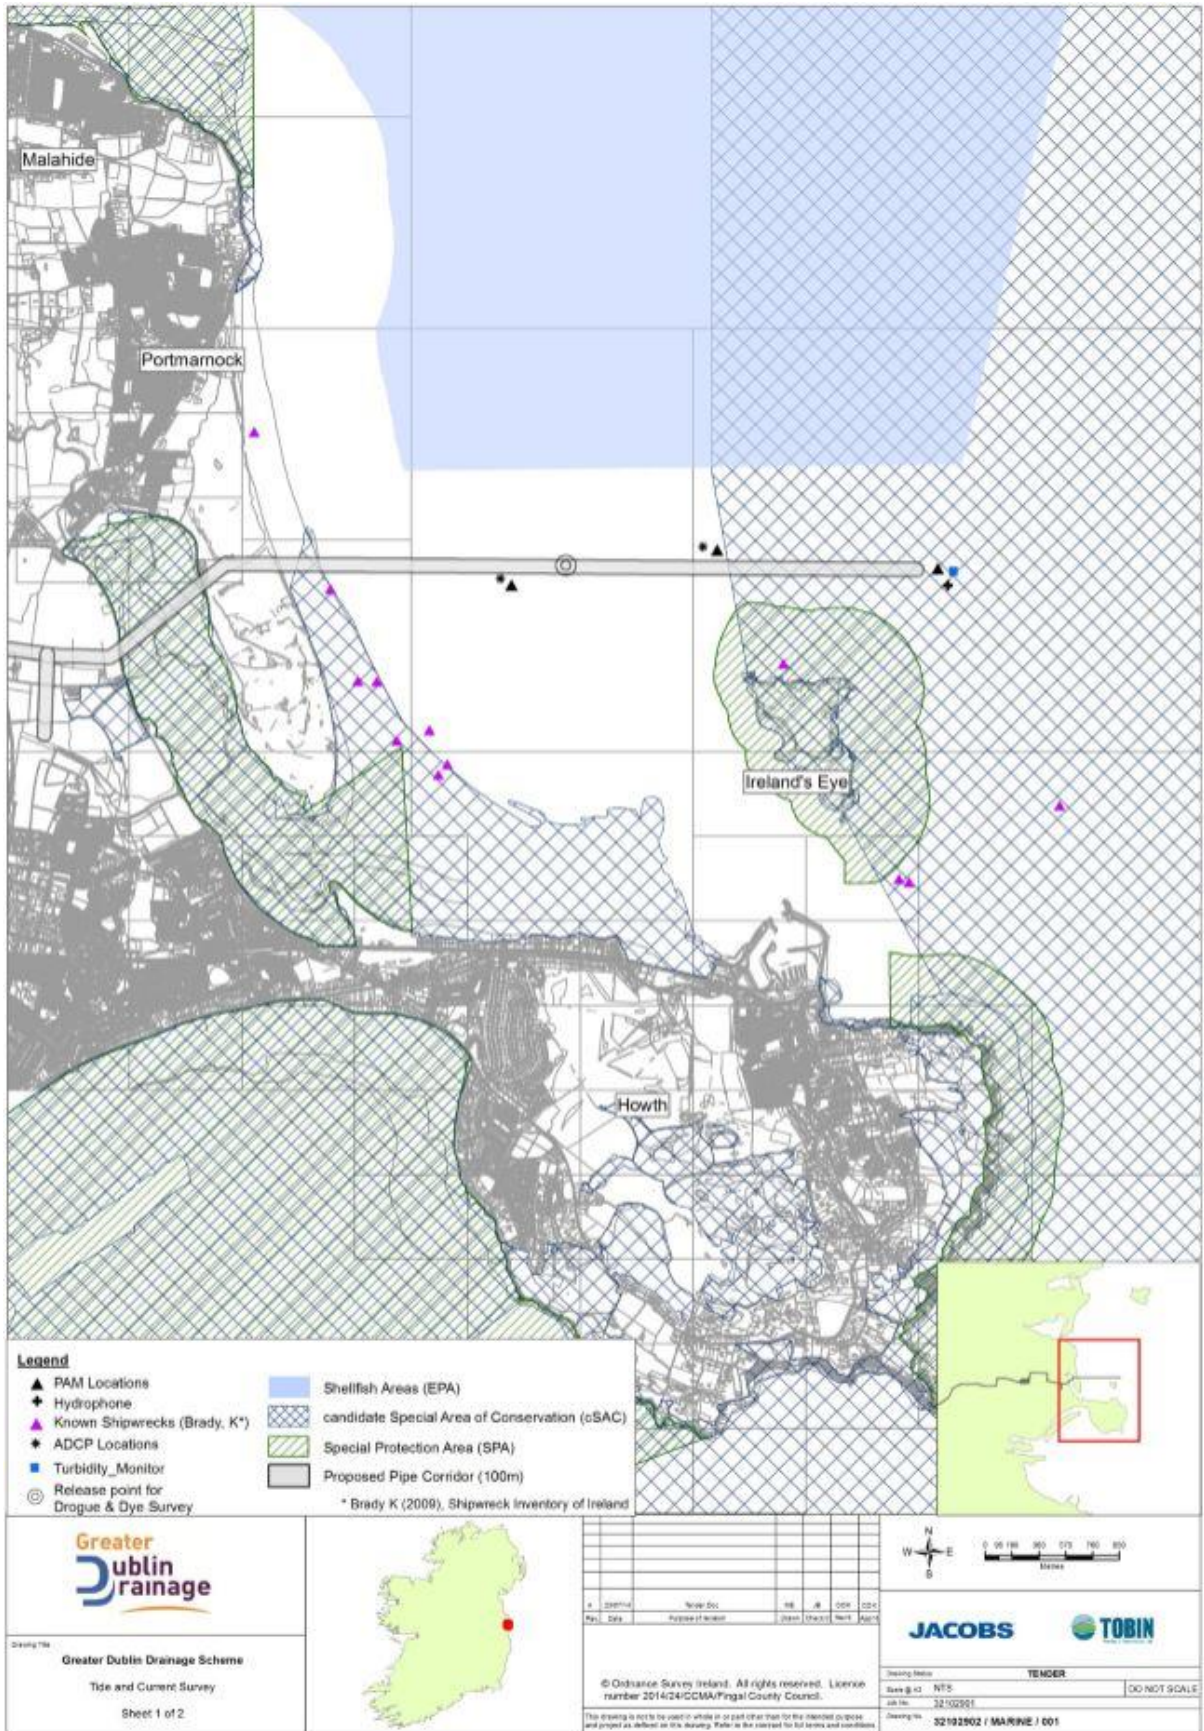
Malahide

Portmarnock

Ireland's Eye

Howth

Legend
PAM Locations
Hydrophone
Known Shipwrecks (Brady, K*)
ADCP Locations
Turbidity_Monitor
Release point for Drogue & Dye Survey
Shellfish Areas (EPA)
candidate Special Area of Conservation (cSAC)
Special Protection Area (SPA)
Proposed Pipe Corridor (100m)
* Brady K (2009), Shipwreck Inventory of Ireland

Greater Dublin Drainage

Drawing Title
Greater Dublin Drainage Scheme
Tide and Current Survey
Sheet 1 of 2

| A | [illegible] | Tender Doc | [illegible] | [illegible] | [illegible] | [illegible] |
|---|---|---|---|---|---|---|
| Rev | Date | Purpose of revision | Drawn | Check'd | Rev'd | Appr'd |

© Ordnance Survey Ireland. All rights reserved. Licence number 2014/24/CCMA/Fingal County Council.

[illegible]

N
W E
S
Metres

JACOBS
TOBIN

Drawing Status TENDER
Scale @ A3 NTS DO NOT SCALE
Job No 32102901
Drawing No 32102902 / MARINE / 001